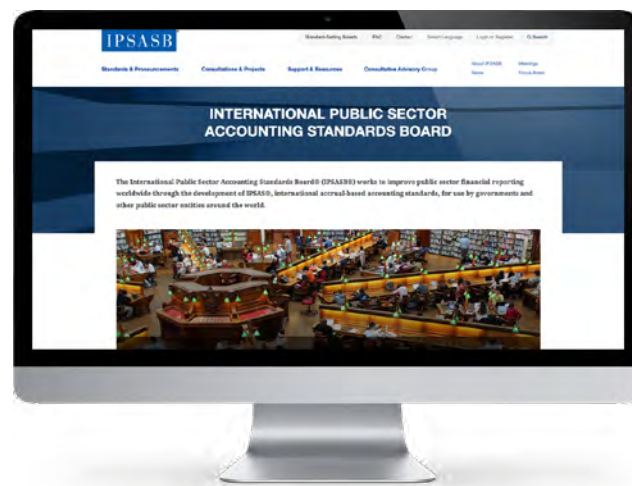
IPSASB

Standard-Setting Boards IFAC Contact Select Language Log in or Register Q Search

Standards & Pronouncements Consultations & Projects Support & Resources Consultative Advisory Group About IPSASB News Meetings Focus Areas

INTERNATIONAL PUBLIC SECTOR ACCOUNTING STANDARDS BOARD

The International Public Sector Accounting Standards Board® (IPSASB) works to improve public sector financial reporting worldwide through the development of IPSAS®, international accrual-based accounting standards, for use by governments and other public sector entities around the world.